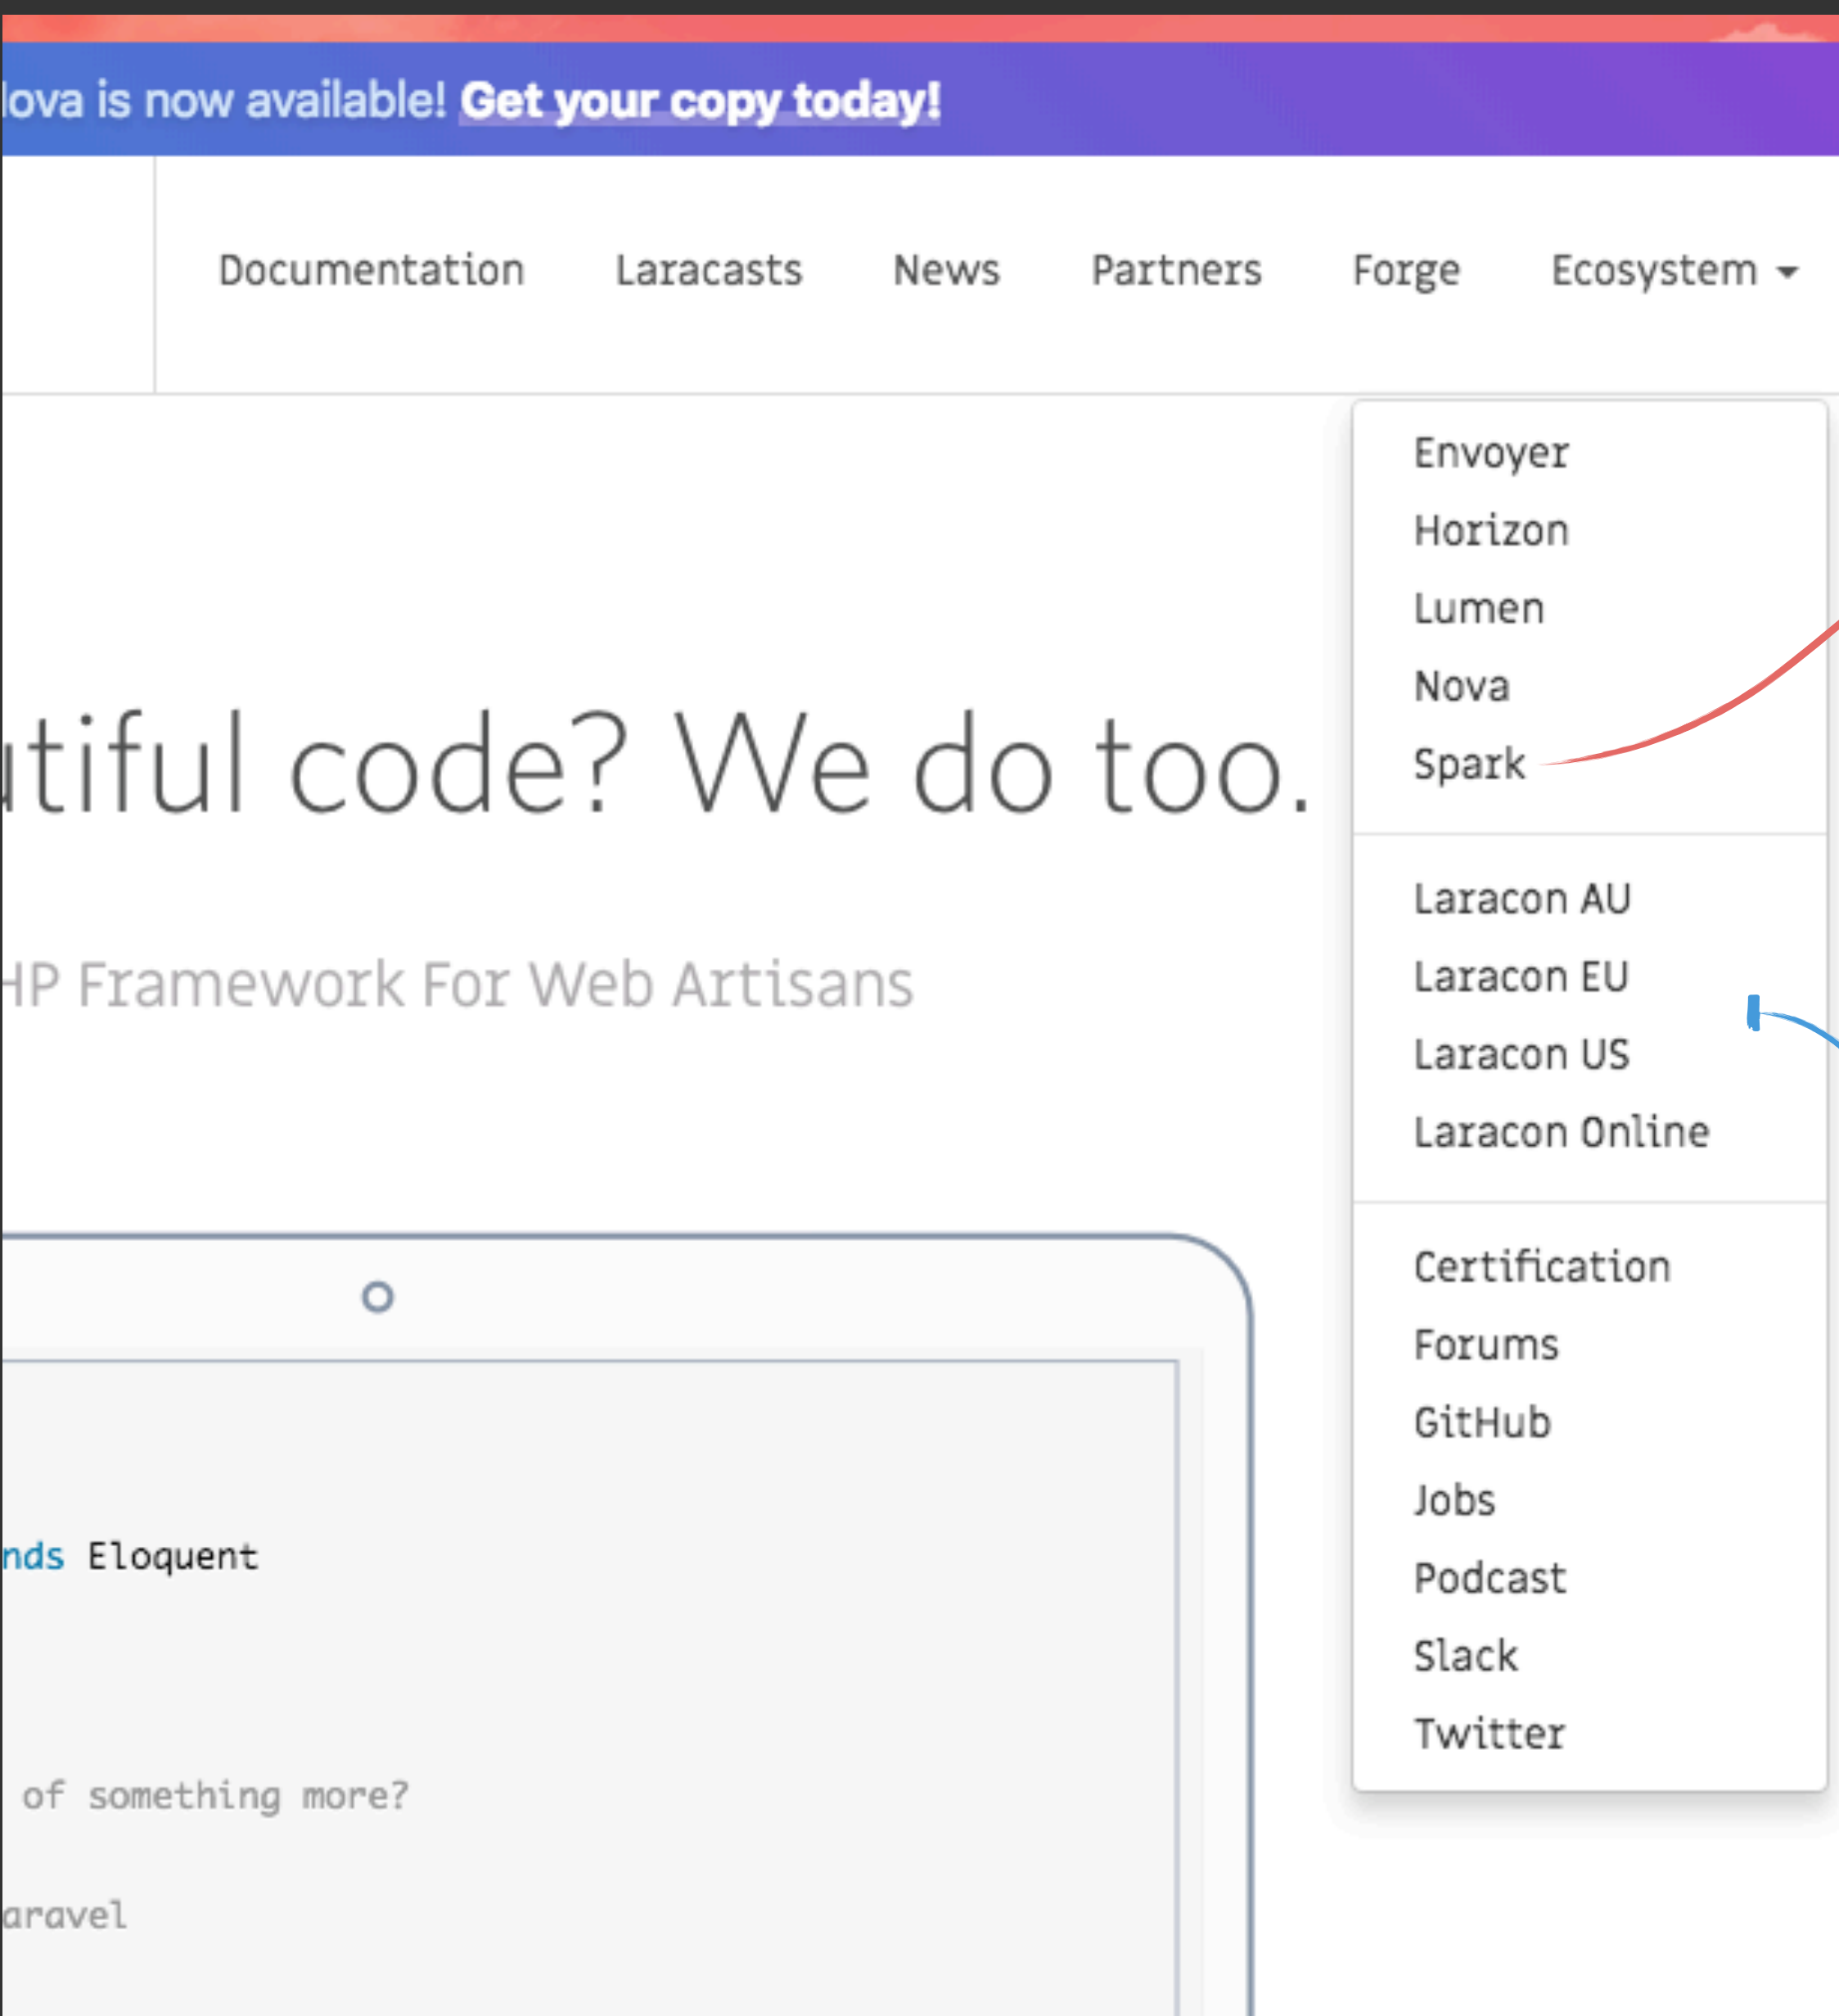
lova is now available! Get your copy today!

Documentation Laracasts News Partners Forge Ecosystem

Envoyer
Horizon
Lumen
Nova
Spark

Laracon AU
Laracon EU
Laracon US
Laracon Online

Certification
Forums
GitHub
Jobs
Podcast
Slack
Twitter

utiful code? We do too.

HP Framework For Web Artisans

nds Eloquent

of something more?

aravel